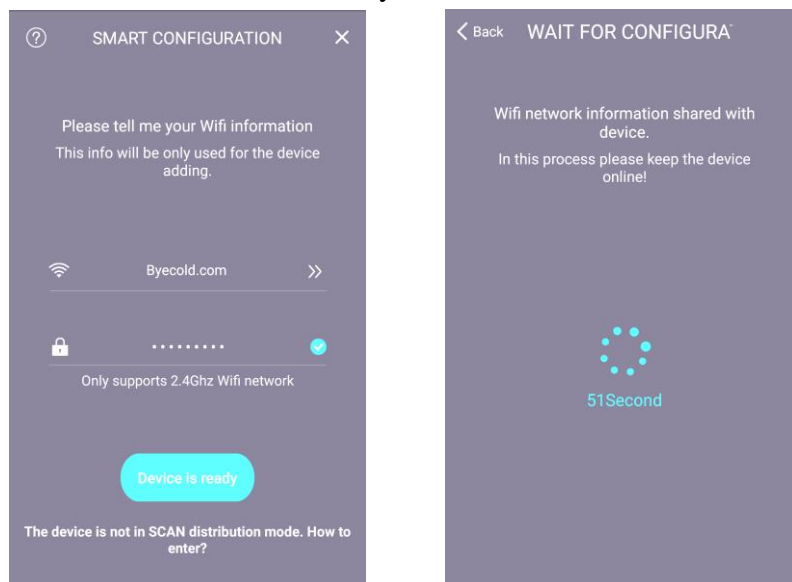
SMART CONFIGURATION

Please tell me your Wifi information
This info will be only used for the device adding.

Byecold.com

·········

Only supports 2.4Ghz Wifi network

Device is ready

The device is not in SCAN distribution mode. How to enter?

Back WAIT FOR CONFIGURA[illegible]

Wifi network information shared with device.
In this process please keep the device online!

51Second